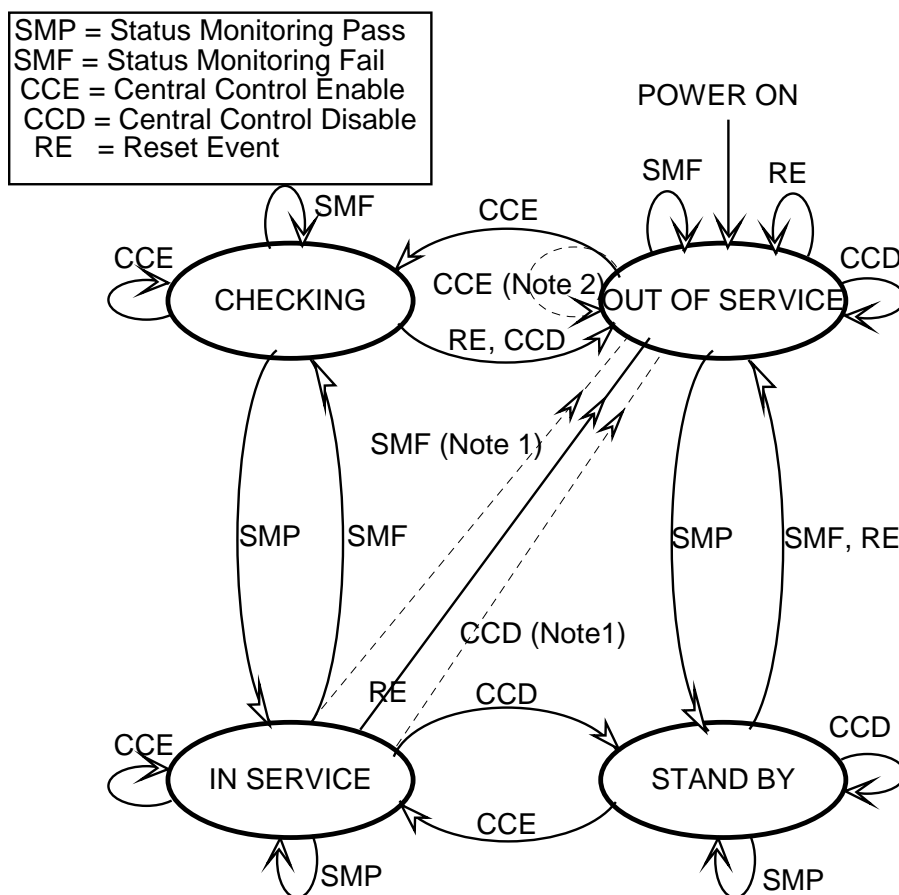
SMP = Status Monitoring Pass
SMF = Status Monitoring Fail
CCE = Central Control Enable
CCD = Central Control Disable
RE = Reset Event

POWER ON

SMF

RE

SMF

CCE

CCE

CCD

CHECKING

CCE (Note 2)

OUT OF SERVICE

RE, CCD

SMF (Note 1)

SMP

SMF

SMP

SMF, RE

CCD (Note1)

RE

CCD

CCE

CCD

IN SERVICE

STAND BY

CCE

SMP

SMP